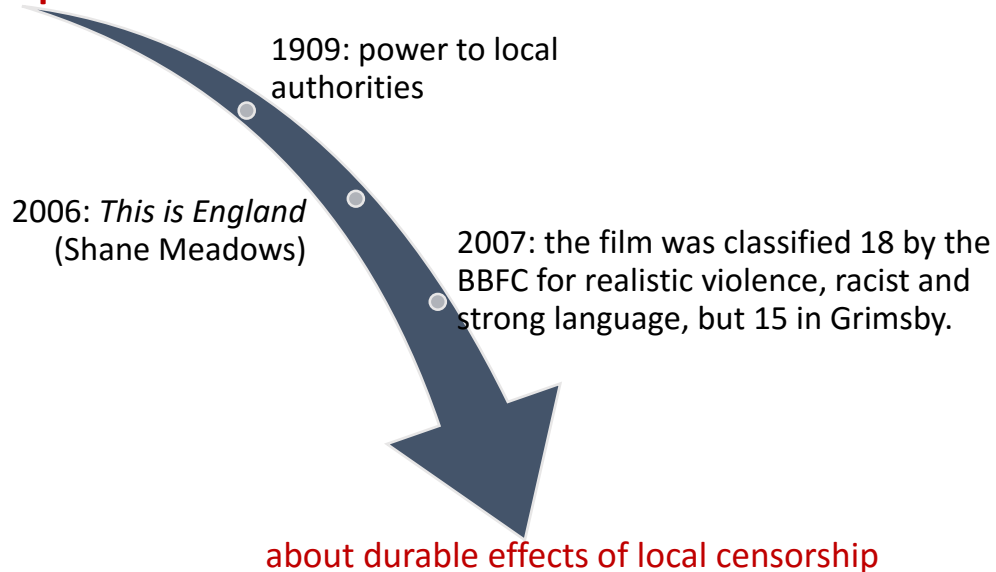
1909: power to local authorities

2006: *This is England* (Shane Meadows)

2007: the film was classified 18 by the BBFC for realistic violence, racist and strong language, but 15 in Grimsby.

about durable effects of local censorship